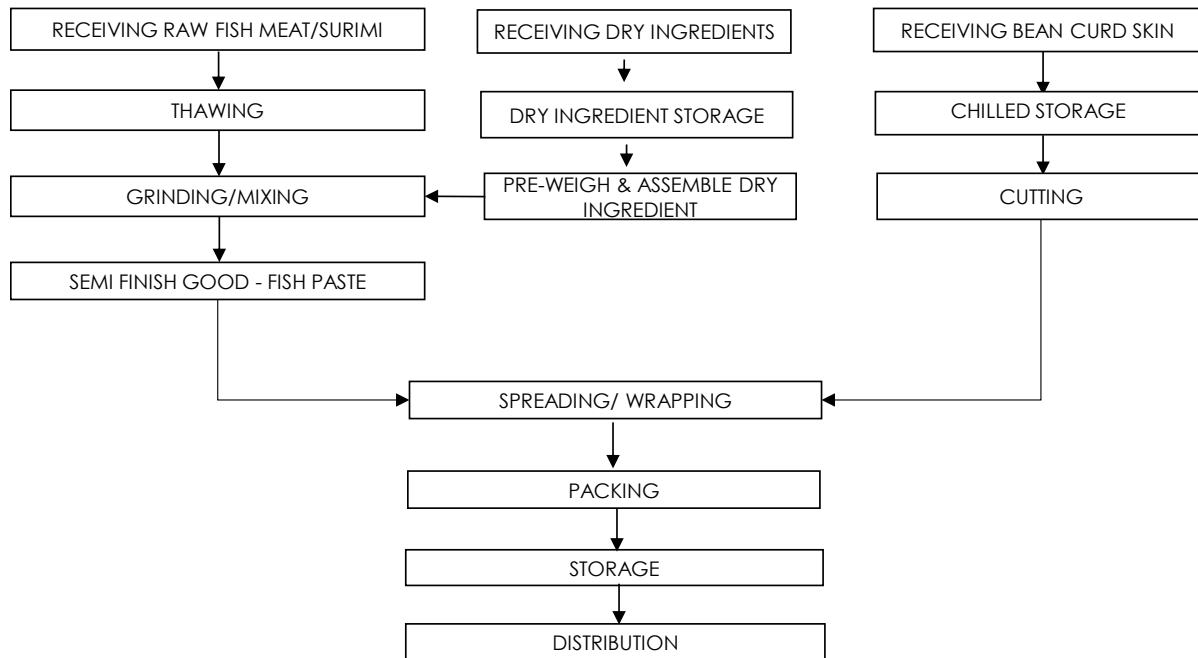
RECEIVING RAW FISH MEAT/SURIMI

THAWING

GRINDING/MIXING

SEMI FINISH GOOD - FISH PASTE

RECEIVING DRY INGREDIENTS

DRY INGREDIENT STORAGE

PRE-WEIGH & ASSEMBLE DRY INGREDIENT

RECEIVING BEAN CURD SKIN

CHILLED STORAGE

CUTTING

SPREADING/ WRAPPING

PACKING

STORAGE

DISTRIBUTION